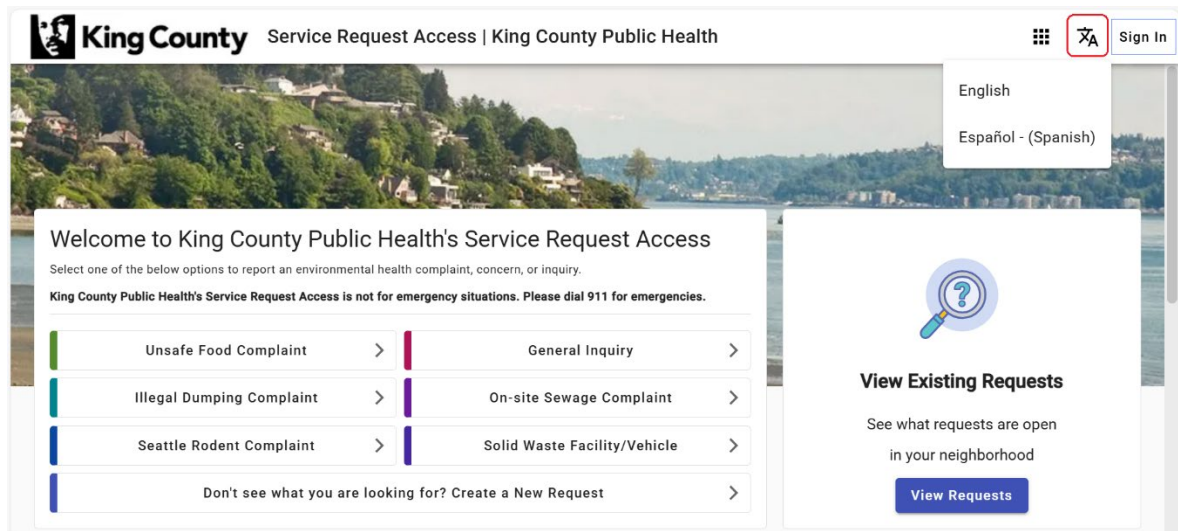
King County

Service Request Access | King County Public Health

Sign In

English

Español - (Spanish)

Welcome to King County Public Health's Service Request Access

Select one of the below options to report an environmental health complaint, concern, or inquiry.

King County Public Health's Service Request Access is not for emergency situations. Please dial 911 for emergencies.

Unsafe Food Complaint

General Inquiry

Illegal Dumping Complaint

On-site Sewage Complaint

Seattle Rodent Complaint

Solid Waste Facility/Vehicle

Don't see what you are looking for? Create a New Request

View Existing Requests

See what requests are open in your neighborhood

View Requests